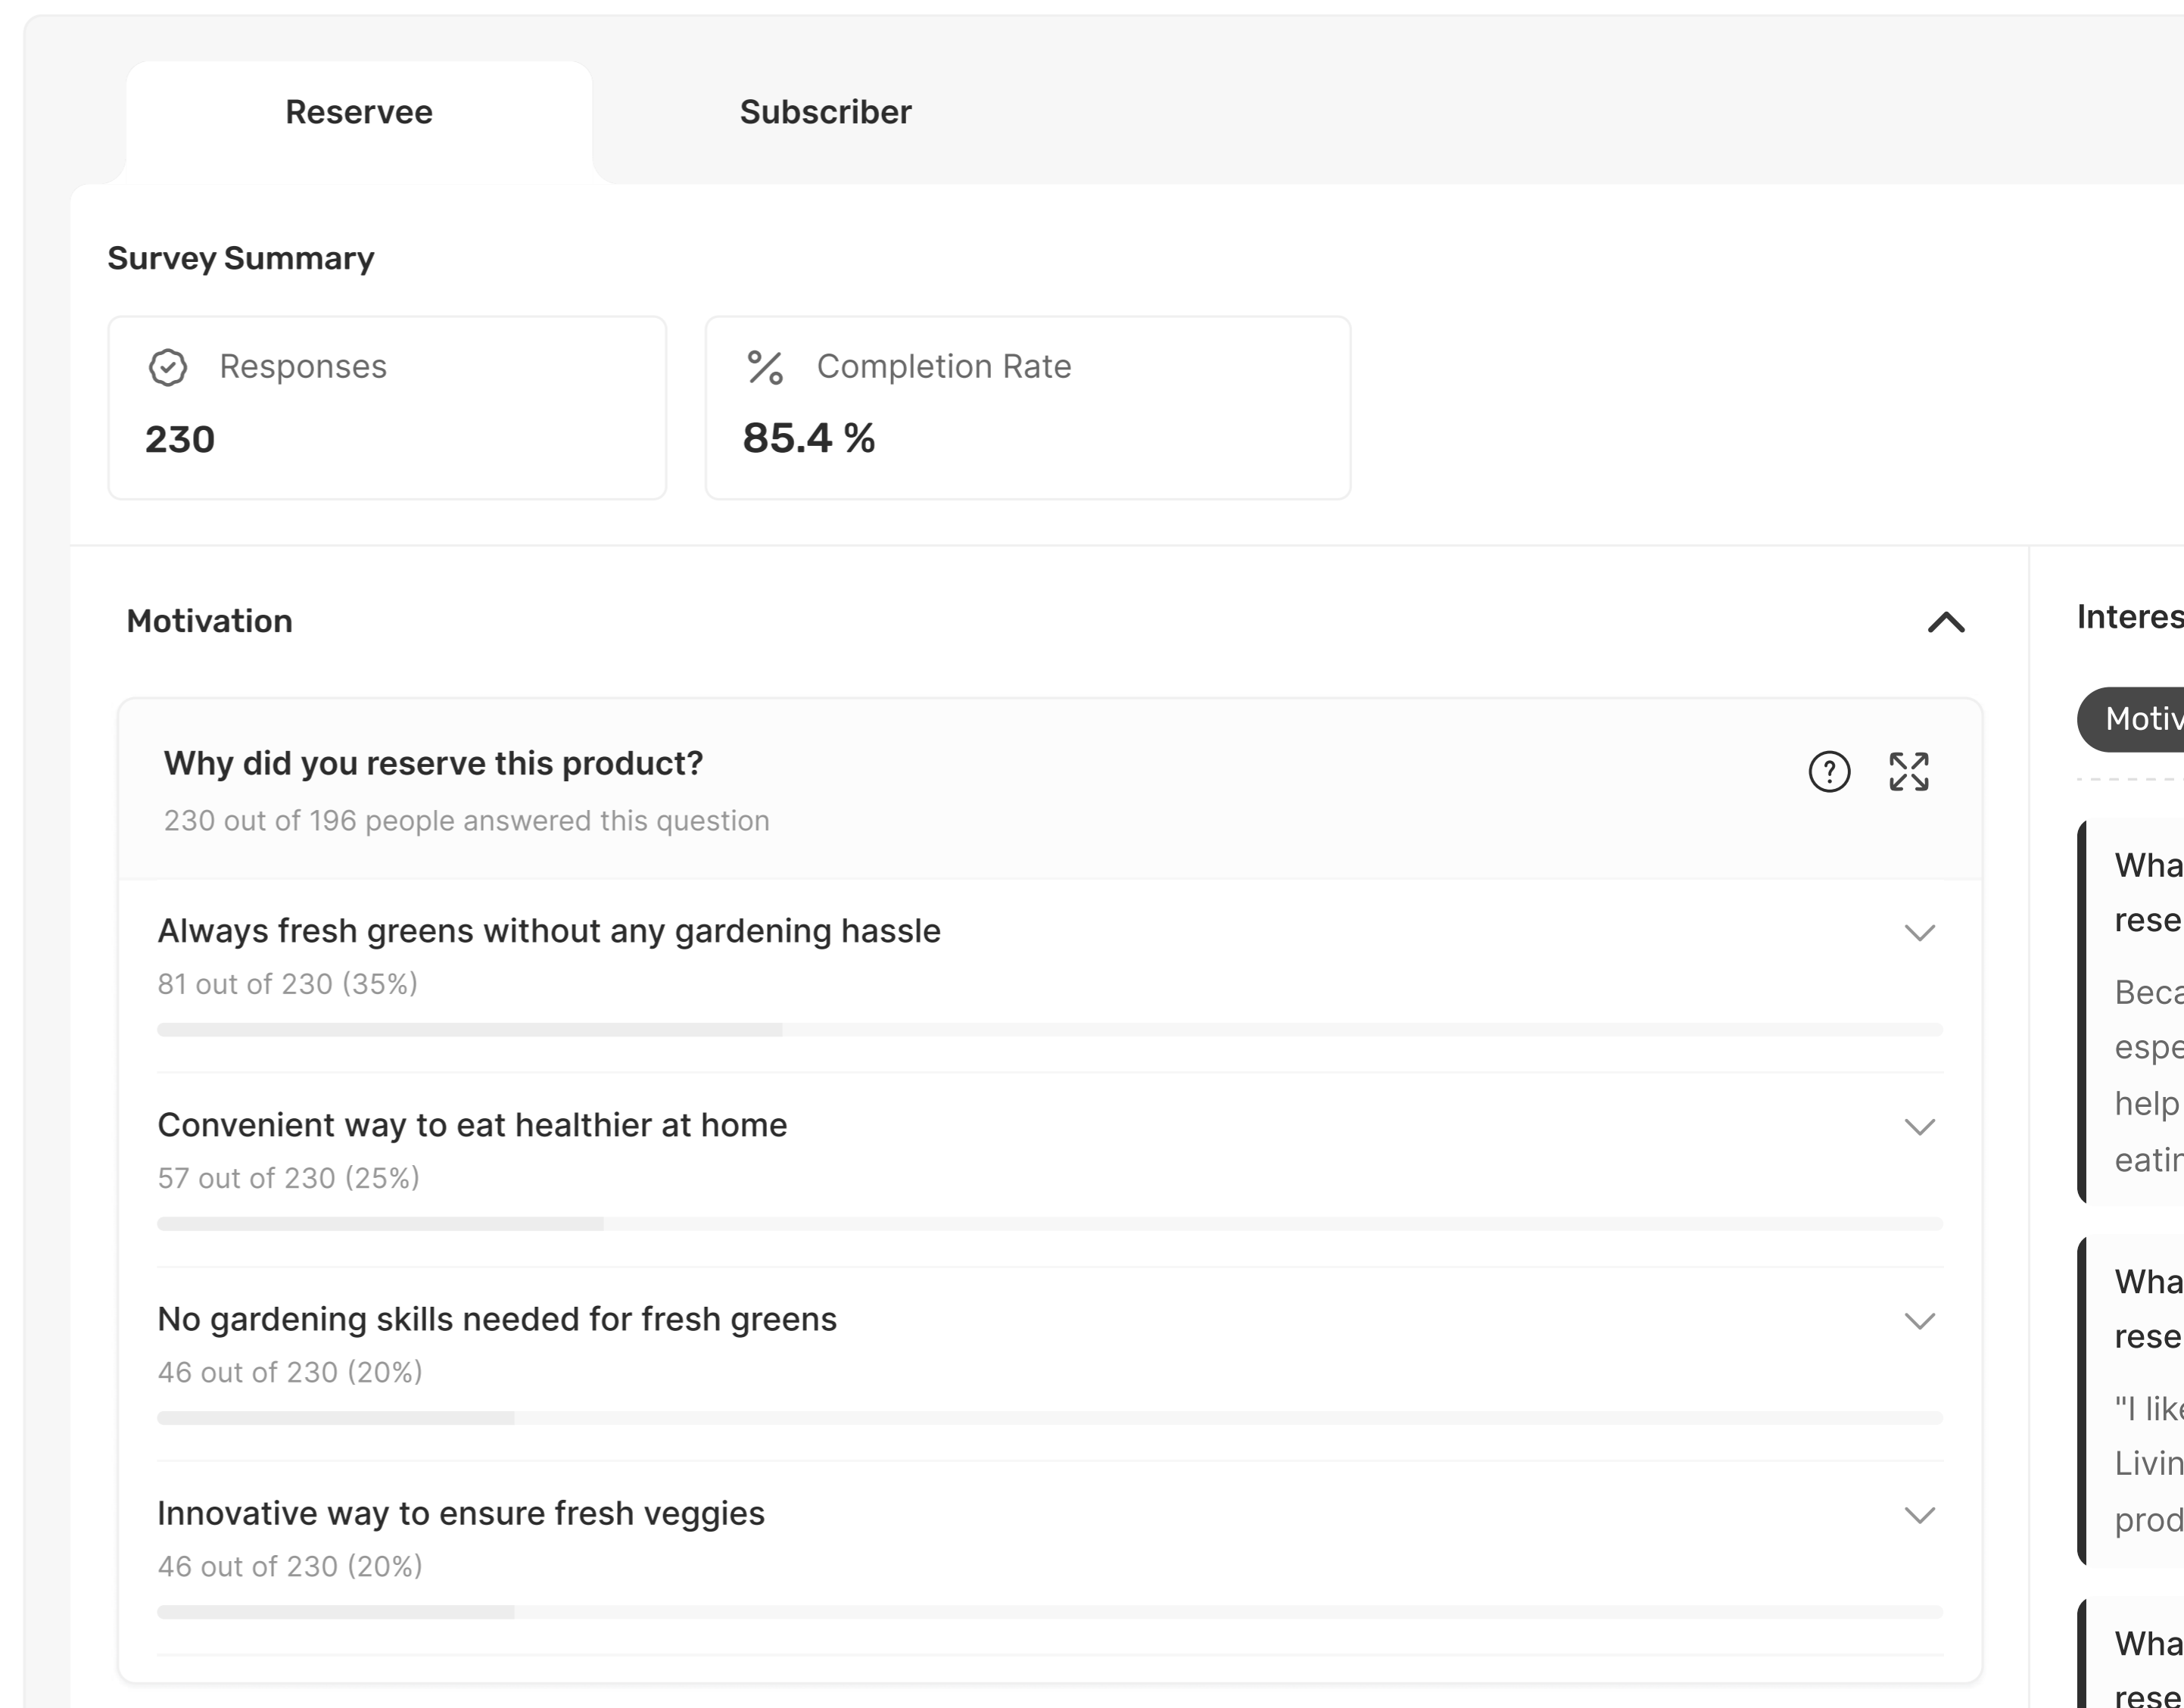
Reservee

Subscriber

Survey Summary

Responses

230

Completion Rate

85.4 %

Motivation

Why did you reserve this product?

230 out of 196 people answered this question

Always fresh greens without any gardening hassle

81 out of 230 (35%)

Convenient way to eat healthier at home

57 out of 230 (25%)

No gardening skills needed for fresh greens

46 out of 230 (20%)

Innovative way to ensure fresh veggies

46 out of 230 (20%)

Interes

Motiv

Wha
rese

Beca
espe
help
eatin

Wha
rese

"I like
Livin
prod

Wha
rese